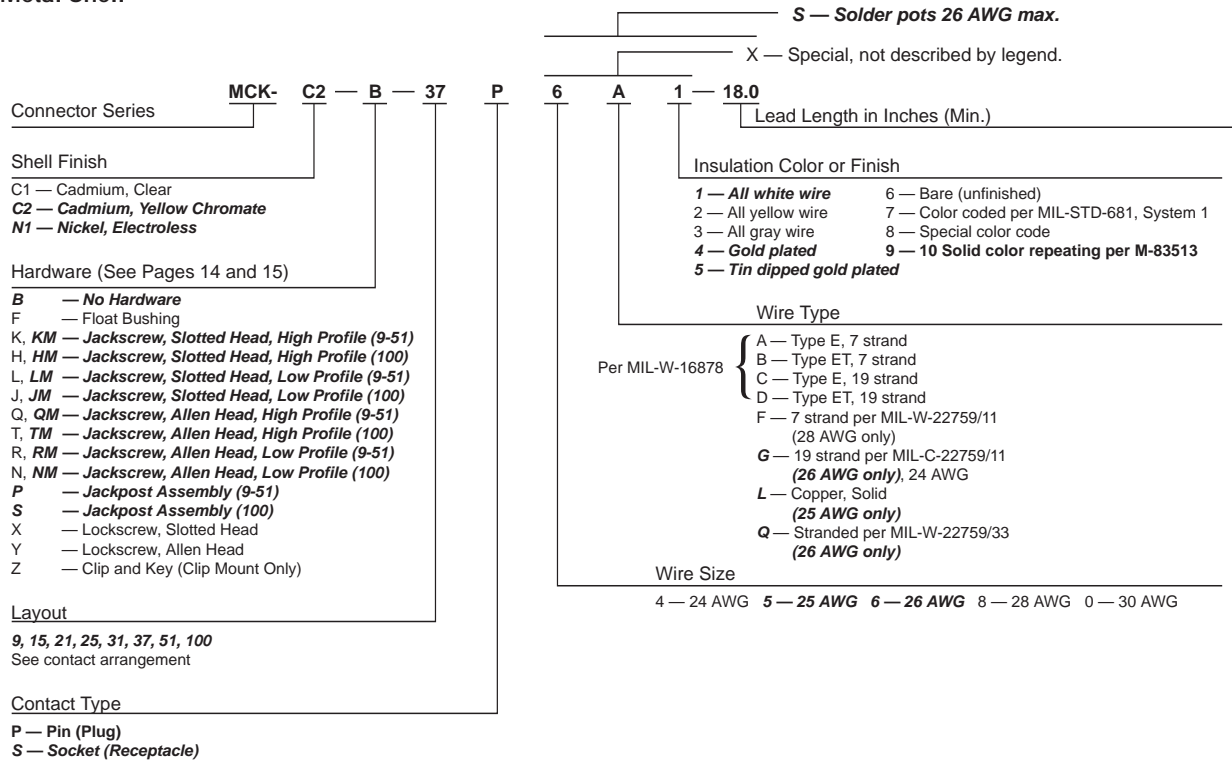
Metal Shell

S — Solder pots 26 AWG max.

X — Special, not described by legend.

MCK- C2 — B — 37 P 6 A 1 — 18.0

Connector Series

Lead Length in Inches (Min.)

Shell Finish

C1 — Cadmium, Clear
C2 — Cadmium, Yellow Chromate
N1 — Nickel, Electroless

Insulation Color or Finish

1 — All white wire
2 — All yellow wire
3 — All gray wire
4 — Gold plated
5 — Tin dipped gold plated
6 — Bare (unfinished)
7 — Color coded per MIL-STD-681, System 1
8 — Special color code
9 — 10 Solid color repeating per M-83513

Hardware (See Pages 14 and 15)

B — No Hardware
F — Float Bushing
K, KM — Jackscrew, Slotted Head, High Profile (9-51)
H, HM — Jackscrew, Slotted Head, High Profile (100)
L, LM — Jackscrew, Slotted Head, Low Profile (9-51)
J, JM — Jackscrew, Slotted Head, Low Profile (100)
Q, QM — Jackscrew, Allen Head, High Profile (9-51)
T, TM — Jackscrew, Allen Head, High Profile (100)
R, RM — Jackscrew, Allen Head, Low Profile (9-51)
N, NM — Jackscrew, Allen Head, Low Profile (100)
P — Jackpost Assembly (9-51)
S — Jackpost Assembly (100)
X — Lockscrew, Slotted Head
Y — Lockscrew, Allen Head
Z — Clip and Key (Clip Mount Only)

Wire Type

Per MIL-W-16878
A — Type E, 7 strand
B — Type ET, 7 strand
C — Type E, 19 strand
D — Type ET, 19 strand
F — 7 strand per MIL-W-22759/11 (28 AWG only)
G — 19 strand per MIL-C-22759/11 (26 AWG only), 24 AWG
L — Copper, Solid (25 AWG only)
Q — Stranded per MIL-W-22759/33 (26 AWG only)

Wire Size

4 — 24 AWG 5 — 25 AWG 6 — 26 AWG 8 — 28 AWG 0 — 30 AWG

Layout

9, 15, 21, 25, 31, 37, 51, 100
See contact arrangement

Contact Type

P — Pin (Plug)
S — Socket (Receptacle)